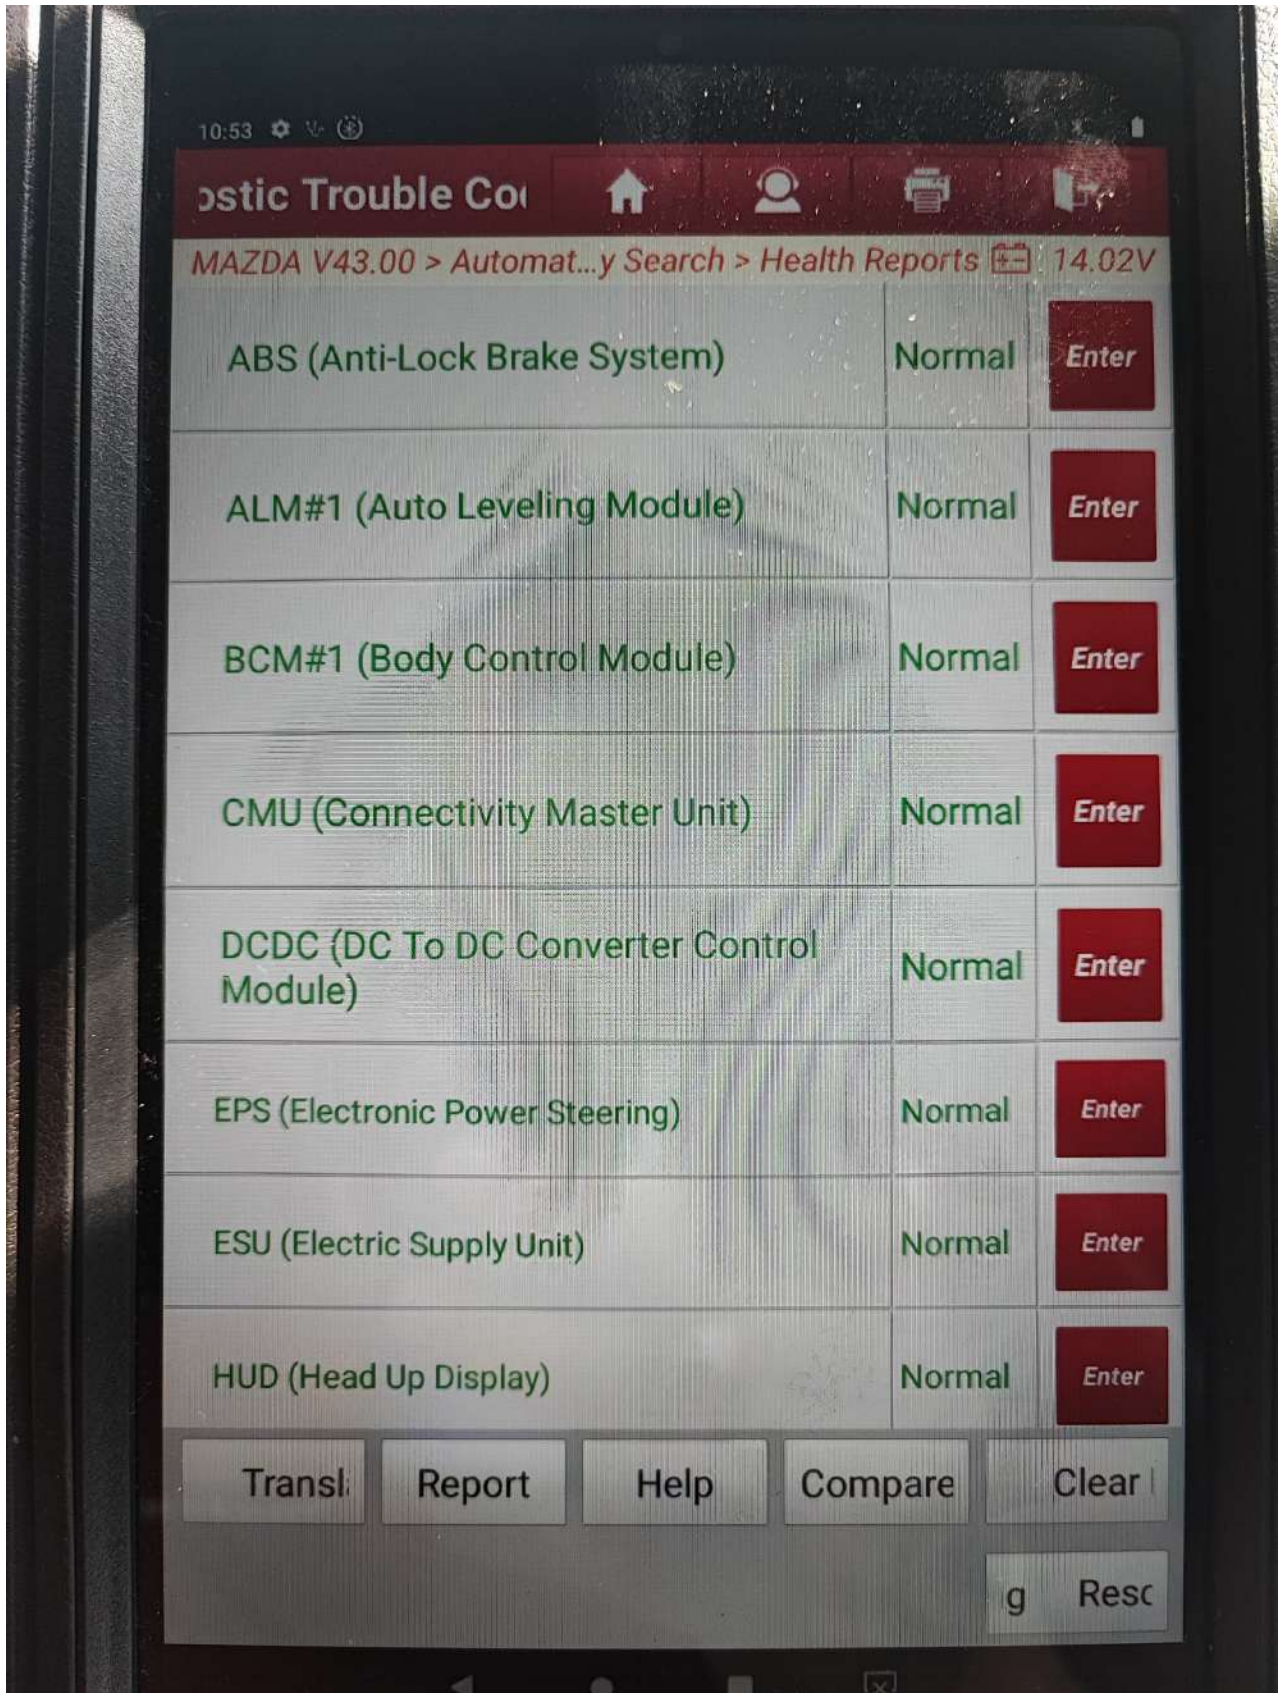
10:53

ɔstic Trouble Co

MAZDA V43.00 > Automat...y Search > Health Reports 14.02V

| | | |
|---|---|---|
| ABS (Anti-Lock Brake System) | Normal | Enter |
| ALM#1 (Auto Leveling Module) | Normal | Enter |
| BCM#1 (Body Control Module) | Normal | Enter |
| CMU (Connectivity Master Unit) | Normal | Enter |
| DCDC (DC To DC Converter Control Module) | Normal | Enter |
| EPS (Electronic Power Steering) | Normal | Enter |
| ESU (Electric Supply Unit) | Normal | Enter |
| HUD (Head Up Display) | Normal | Enter |

Transl Report Help Compare Clear

g Resc